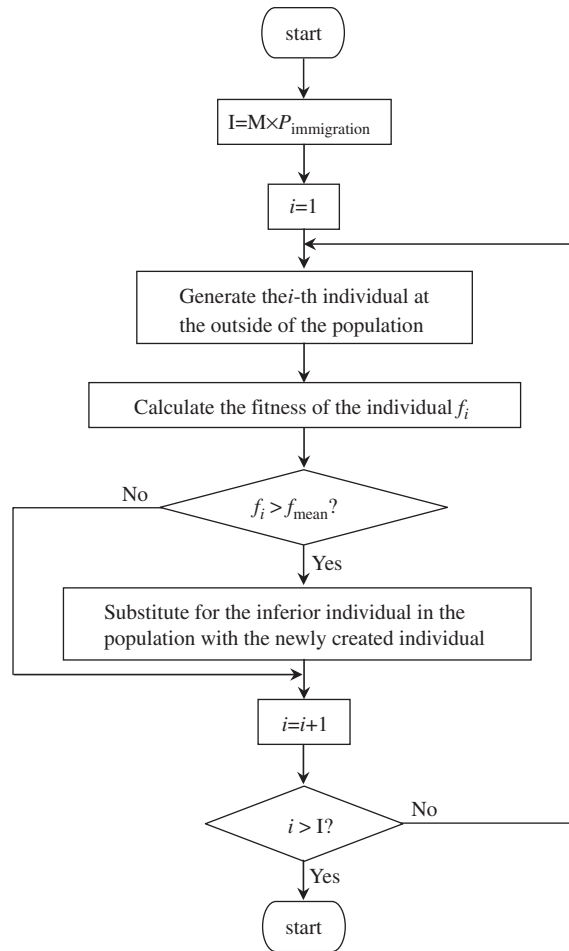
start

I=M×$P_{\text{immigration}}$

$i$=1

Generate the$i$-th individual at the outside of the population

Calculate the fitness of the individual $f_i$

No

$f_i > f_{\text{mean}}$?

Yes

Substitute for the inferior individual in the population with the newly created individual

$i$=$i$+1

$i$ > I?

No

Yes

start